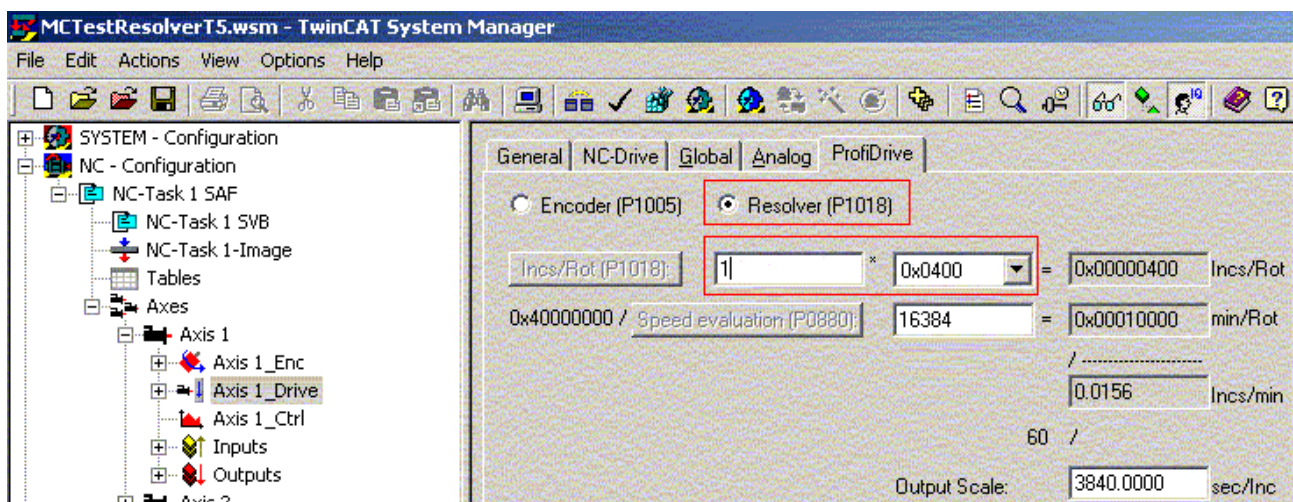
MCTestResolverT5.wsm - TwinCAT System Manager

File Edit Actions View Options Help

SYSTEM - Configuration
NC - Configuration
NC-Task 1 SAF
NC-Task 1 SVB
NC-Task 1-Image
Tables
Axes
Axis 1
Axis 1_Enc
Axis 1_Drive
Axis 1_Ctrl
Inputs
Outputs
Axis 2

General | NC-Drive | Global | Analog | ProfiDrive

Encoder (P1005) Resolver (P1018)

Incs/Rot (P1018): 1 * 0x0400 = 0x00000400 Incs/Rot

0x40000000 / Speed evaluation (P0880): 16384 = 0x00010000 min/Rot

/ ---------------------

0.0156 Incs/min

60 /

Output Scale: 3840.0000 sec/Inc